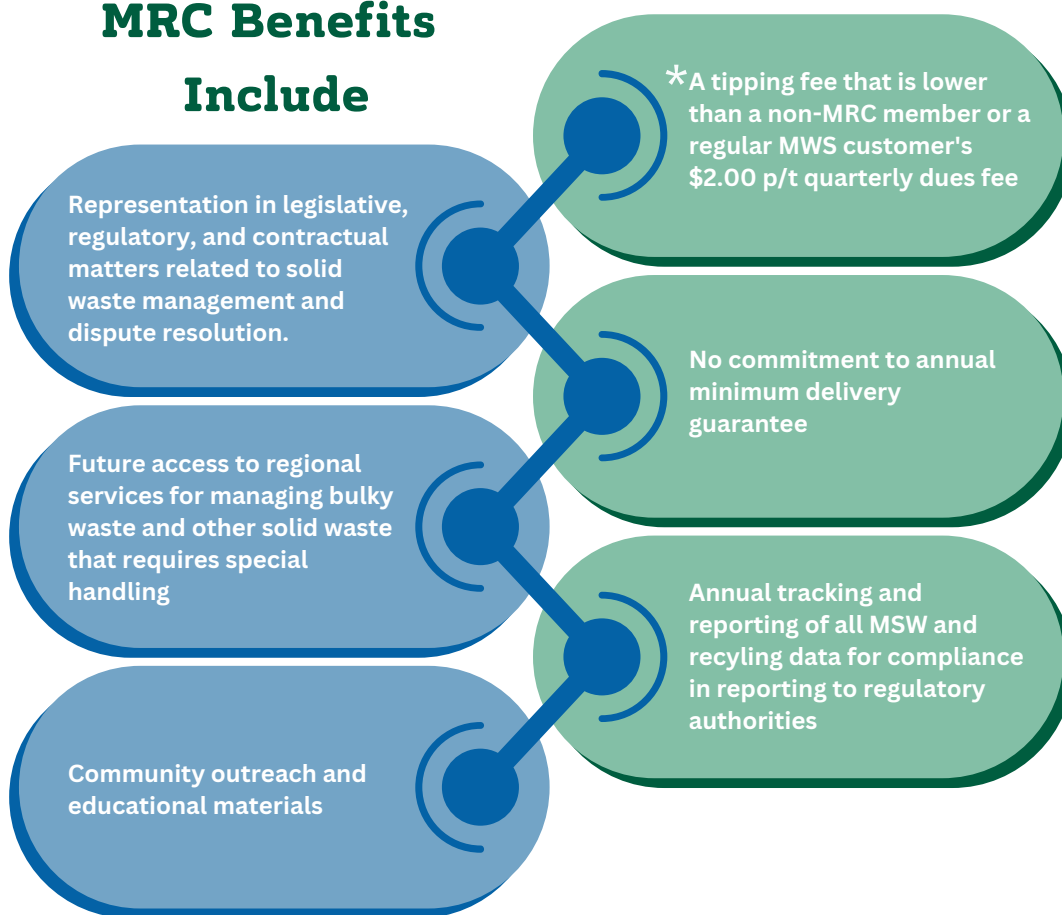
MRC Benefits Include

*A tipping fee that is lower than a non-MRC member or a regular MWS customer's \$2.00 p/t quarterly dues fee

Representation in legislative, regulatory, and contractual matters related to solid waste management and dispute resolution.

No commitment to annual minimum delivery guarantee

Future access to regional services for managing bulky waste and other solid waste that requires special handling

Annual tracking and reporting of all MSW and recyling data for compliance in reporting to regulatory authorities

Community outreach and educational materials